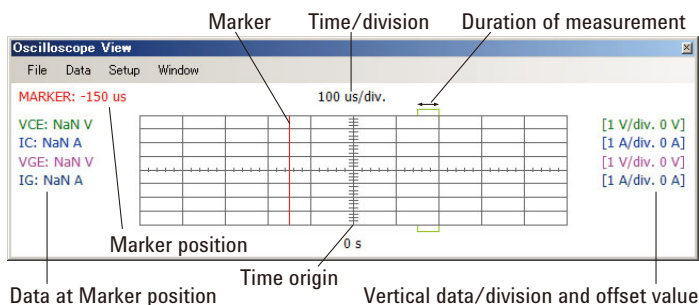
Marker
Time/division
Duration of measurement

Oscilloscope View
File Data Setup Window
MARKER: -150 us
100 us/div.
VCE: NaN V
IC: NaN A
VGE: NaN V
IG: NaN A
[1 V/div. 0 V]
[1 A/div. 0 A]
[1 V/div. 0 V]
[1 A/div. 0 A]
0 s

Marker position
Time origin
Data at Marker position
Vertical data/division and offset value